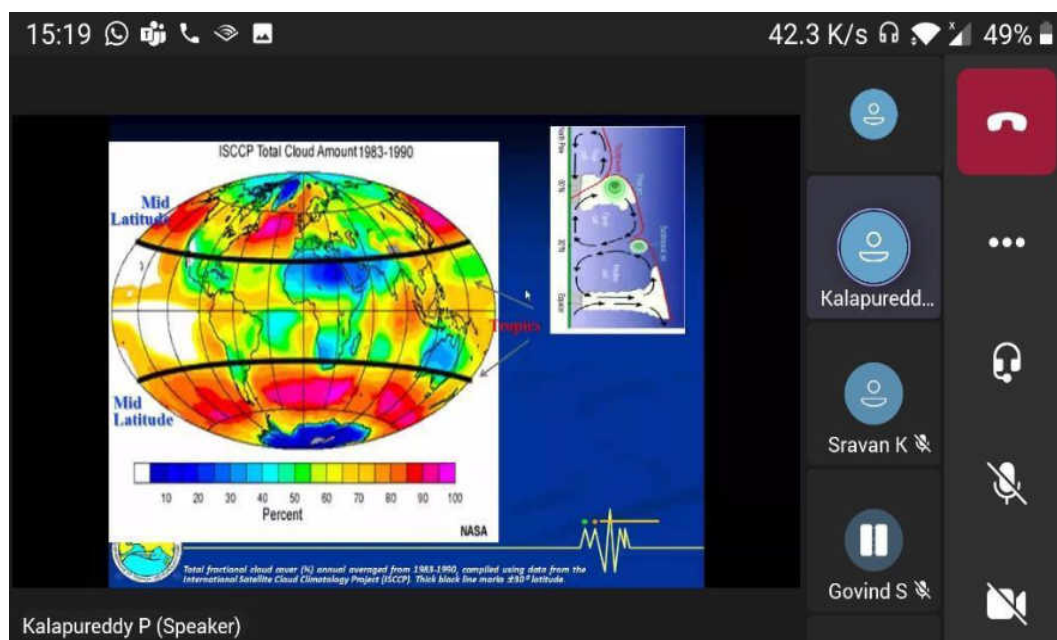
15:19

42.3 K/s 49%

ISCCP Total Cloud Amount 1983-1990

Mid Latitude

Tropics

Mid Latitude

10 20 30 40 50 60 70 80 90 100
Percent

NASA

Total fractional cloud cover (%) annual averaged from 1983-1990, compiled using data from the International Satellite Cloud Climatology Project (ISCCP). Thick black line marks ±30° latitude.

Kalapuredd...

Sravan K

Govind S

Kalapureddy P (Speaker)